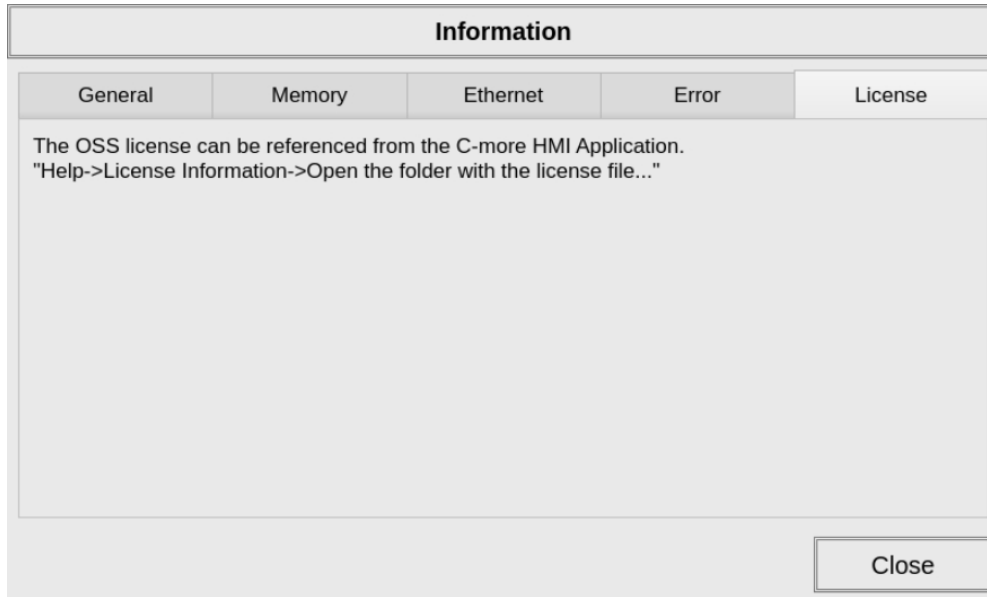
Information

| General | Memory | Ethernet | Error | License |
|---|---|---|---|---|

The OSS license can be referenced from the C-more HMI Application.
"Help->License Information->Open the folder with the license file..."

Close